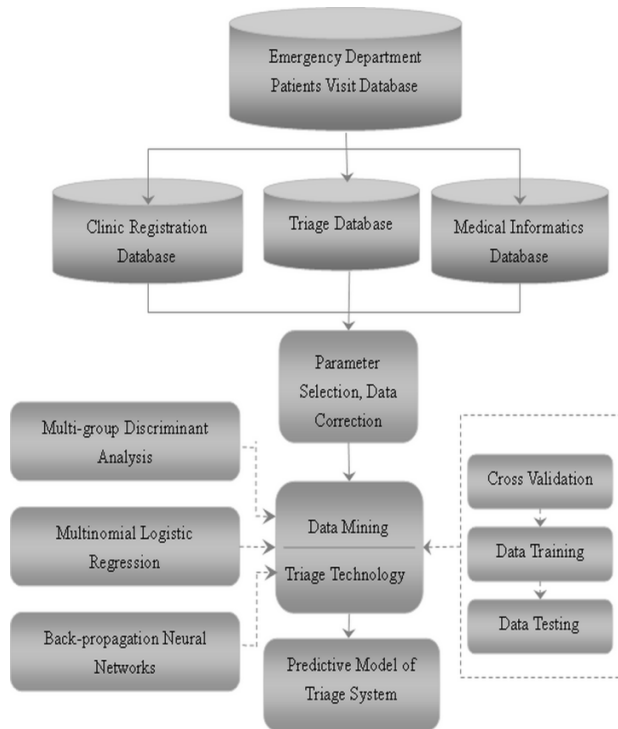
Emergency Department Patients Visit Database

Clinic Registration Database

Triage Database

Medical Informatics Database

Parameter Selection, Data Correction

Multi-group Discriminant Analysis

Multinomial Logistic Regression

Back-propagation Neural Networks

Data Mining

Triage Technology

Cross Validation

Data Training

Data Testing

Predictive Model of Triage System